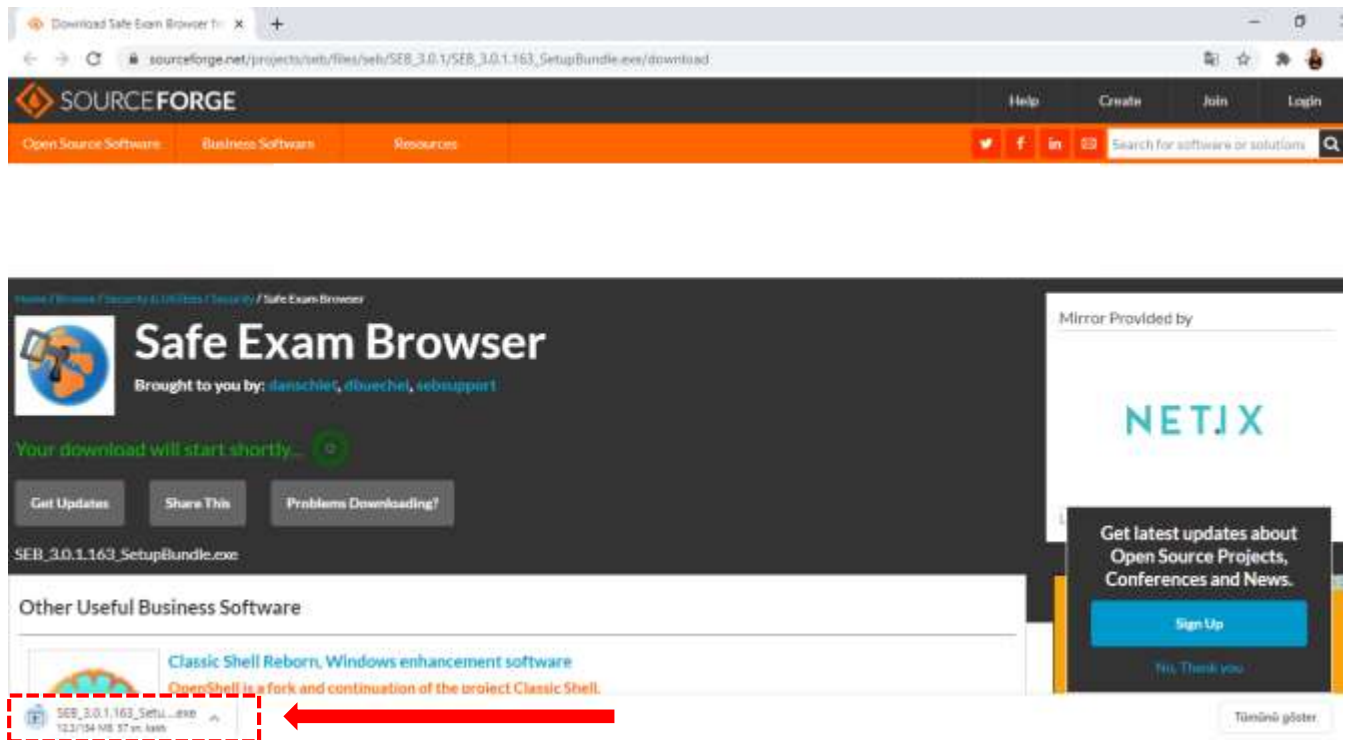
Download Safe Exam Browser fr ×

sourceforge.net/projects/seb/files/seb/SEB_3.0.1/SEB_3.0.1.163_SetupBundle.exe/download

SOURCEFORGE

Help Create Join Login

Open Source Software Business Software Resources

Search for software or solutions

Home / Browse / Security & Utilities / Security / Safe Exam Browser

Safe Exam Browser

Brought to you by: danschlet, dbuechel, sebsupport

Your download will start shortly...

Get Updates Share This Problems Downloading?

SEB_3.0.1.163_SetupBundle.exe

Mirror Provided by

NETIX

Get latest updates about Open Source Projects, Conferences and News.

Sign Up

No, Thank you

Other Useful Business Software

Classic Shell Reborn, Windows enhancement software

OpenShell is a fork and continuation of the project Classic Shell.

SEB_3.0.1.163_Setu....exe
12,3/154 MB, 37 sn. kaldı

Tümünü göster